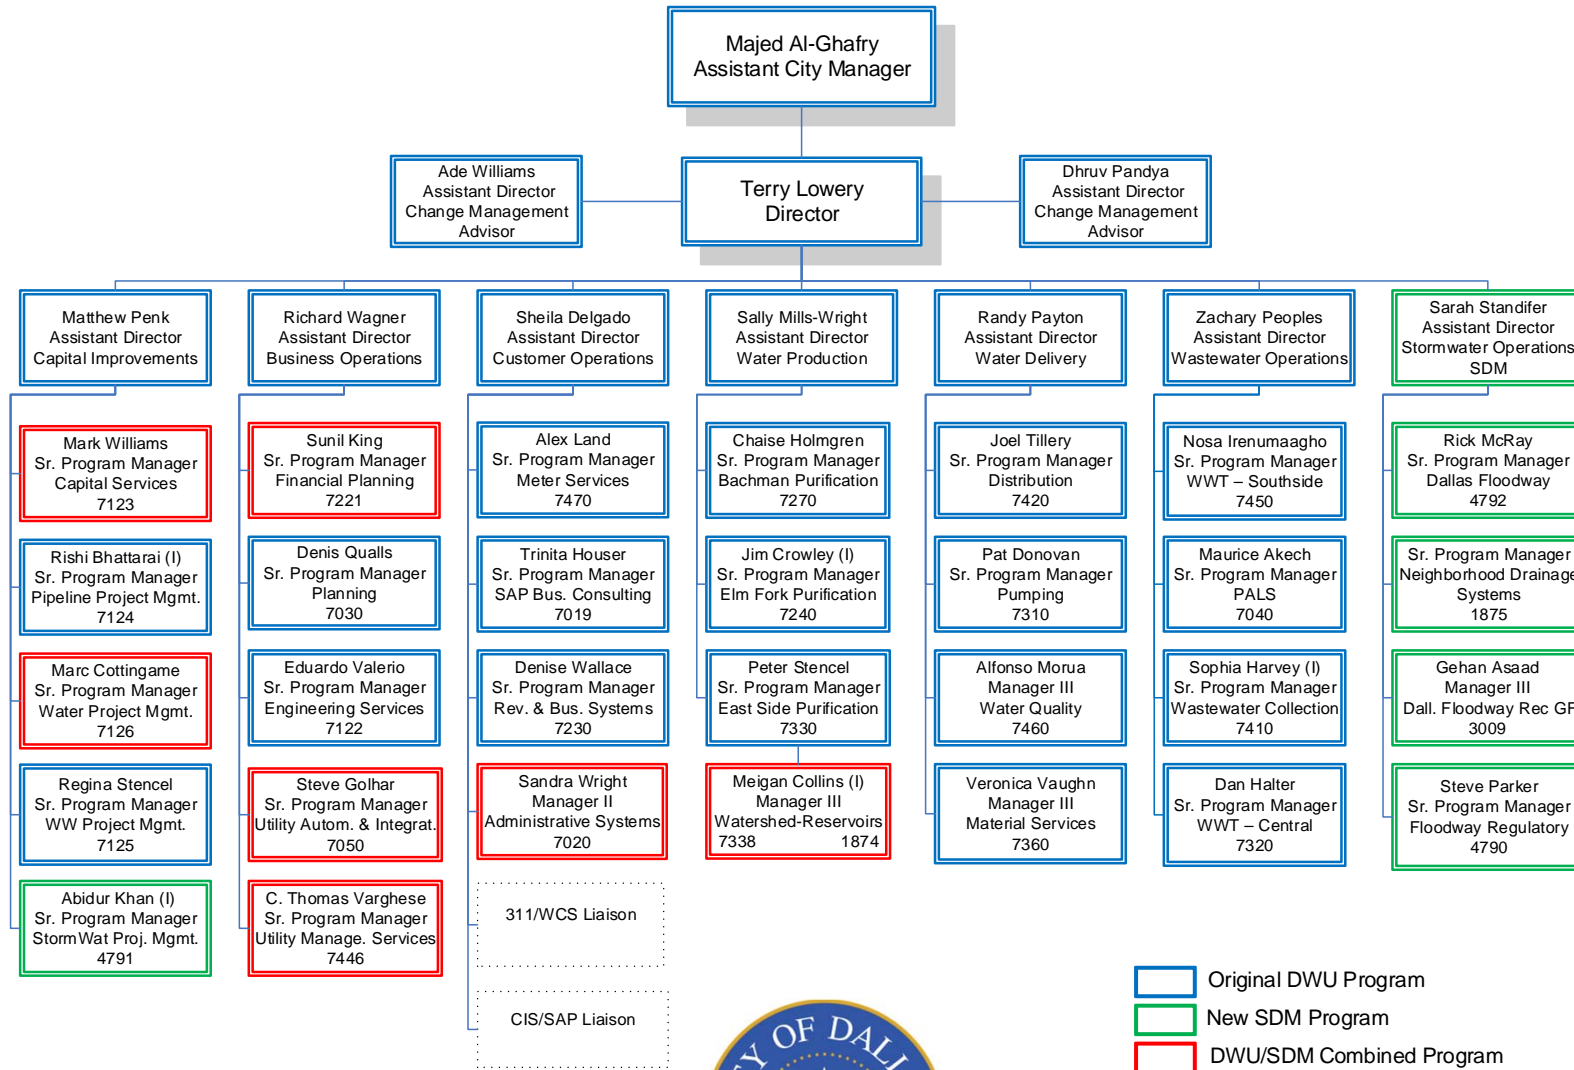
Majed Al-Ghafry
Assistant City Manager

Ade Williams
Assistant Director
Change Management
Advisor

Terry Lowery
Director

Dhruv Pandya
Assistant Director
Change Management
Advisor

Matthew Penk
Assistant Director
Capital Improvements

Mark Williams
Sr. Program Manager
Capital Services
7123

Rishi Bhattarai (I)
Sr. Program Manager
Pipeline Project Mgmt.
7124

Marc Cottingame
Sr. Program Manager
Water Project Mgmt.
7126

Regina Stencel
Sr. Program Manager
WW Project Mgmt.
7125

Abidur Khan (I)
Sr. Program Manager
StormWat Proj. Mgmt.
4791

Richard Wagner
Assistant Director
Business Operations

Sunil King
Sr. Program Manager
Financial Planning
7221

Denis Qualls
Sr. Program Manager
Planning
7030

Eduardo Valerio
Sr. Program Manager
Engineering Services
7122

Steve Golhar
Sr. Program Manager
Utility Autom. & Integrat.
7050

C. Thomas Varghese
Sr. Program Manager
Utility Manage. Services
7446

Sheila Delgado
Assistant Director
Customer Operations

Alex Land
Sr. Program Manager
Meter Services
7470

Trinita Houser
Sr. Program Manager
SAP Bus. Consulting
7019

Denise Wallace
Sr. Program Manager
Rev. & Bus. Systems
7230

Sandra Wright
Manager II
Administrative Systems
7020

311/WCS Liaison

CIS/SAP Liaison

Sally Mills-Wright
Assistant Director
Water Production

Chaise Holmgren
Sr. Program Manager
Bachman Purification
7270

Jim Crowley (I)
Sr. Program Manager
Elm Fork Purification
7240

Peter Stencel
Sr. Program Manager
East Side Purification
7330

Meigan Collins (I)
Manager III
Watershed-Reservoirs
7338 1874

Randy Payton
Assistant Director
Water Delivery

Joel Tillery
Sr. Program Manager
Distribution
7420

Pat Donovan
Sr. Program Manager
Pumping
7310

Alfonso Morua
Manager III
Water Quality
7460

Veronica Vaughn
Manager III
Material Services
7360

Zachary Peoples
Assistant Director
Wastewater Operations

Nosa Irenumaagho
Sr. Program Manager
WWT – Southside
7450

Maurice Akech
Sr. Program Manager
PALS
7040

Sophia Harvey (I)
Sr. Program Manager
Wastewater Collection
7410

Dan Halter
Sr. Program Manager
WWT – Central
7320

Sarah Standifer
Assistant Director
Stormwater Operations
SDM

Rick McRay
Sr. Program Manager
Dallas Floodway
4792

Sr. Program Manager
Neighborhood Drainage
Systems
1875

Gehan Asaad
Manager III
Dall. Floodway Rec GF
3009

Steve Parker
Sr. Program Manager
Floodway Regulatory
4790

Original DWU Program
New SDM Program
DWU/SDM Combined Program

OF DAL